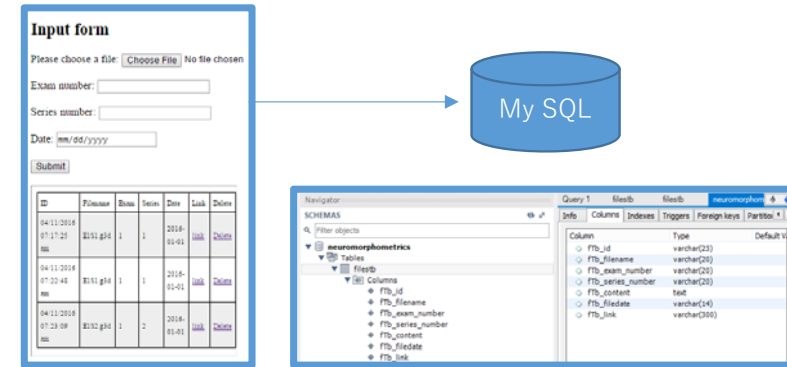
Input form

Please choose a file: Choose File No file chosen

Exam number:

Series number:

Date: mm/dd/yyyy

Submit

| ID | Filename | Exam | Series | Date | Link | Delete |
|---|---|---|---|---|---|---|
| 04/11/2016 07:17:25 am | E151.g3d | 1 | 1 | 2016-01-01 | link | Delete |
| 04/11/2016 07:22:48 am | E151.g3d | 1 | 1 | 2016-01-01 | link | Delete |
| 04/11/2016 07:23:09 am | E152.g3d | 1 | 2 | 2016-01-01 | link | Delete |

My SQL

Navigator

SCHEMAS

Filter objects

neuromorphometrics
Tables
filestb
Columns
fTb_id
fTb_filename
fTb_exam_number
fTb_series_number
fTb_content
fTb_filedate
fTb_link

Query 1 | filestb | filestb | neuromorphom

Info | Columns | Indexes | Triggers | Foreign keys | Partitio

| Column | Type | Default V |
|---|---|---|
| fTb_id | varchar(23) | |
| fTb_filename | varchar(20) | |
| fTb_exam_number | varchar(20) | |
| fTb_series_number | varchar(20) | |
| fTb_content | text | |
| fTb_filedate | varchar(14) | |
| fTb_link | varchar(300) | |